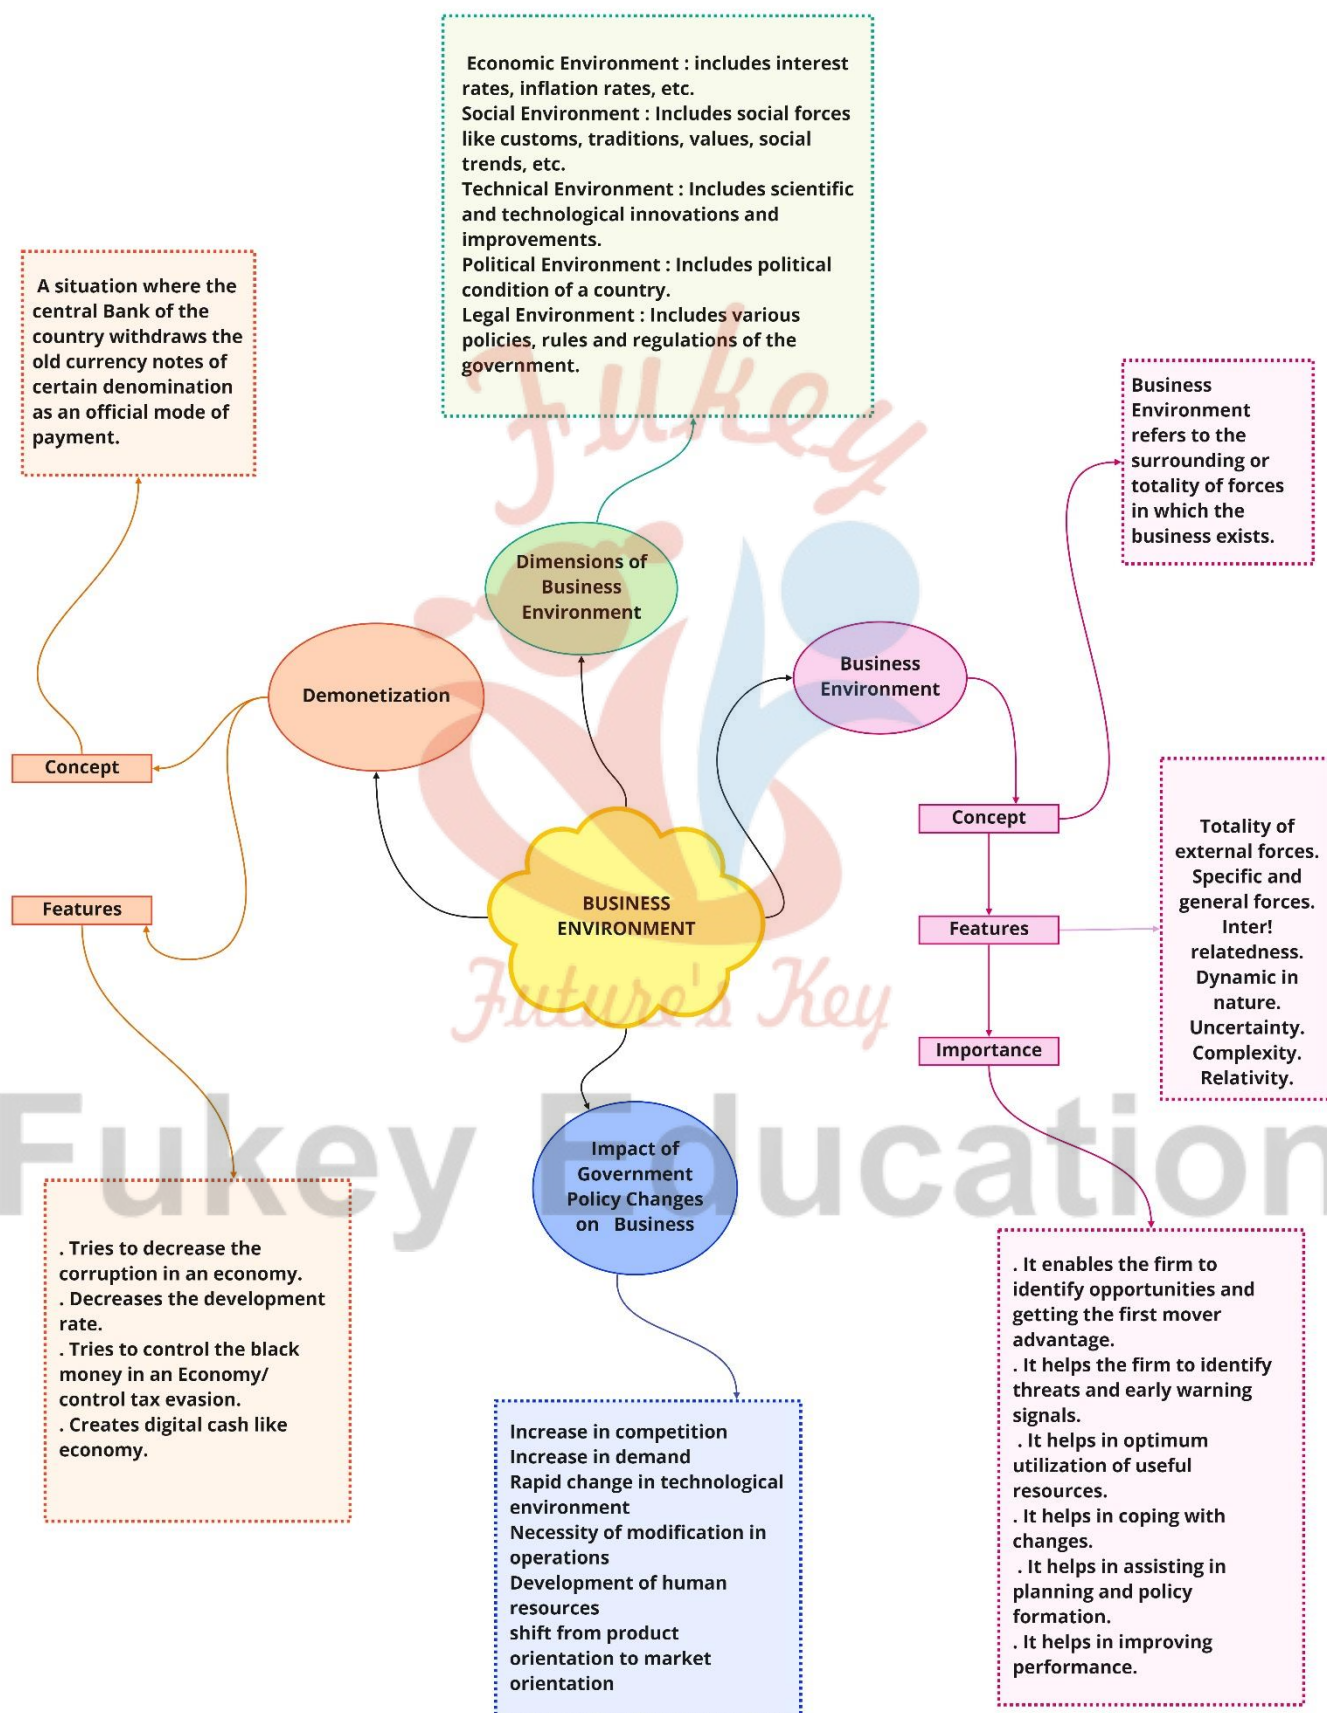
Economic Environment : includes interest rates, inflation rates, etc.
Social Environment : Includes social forces like customs, traditions, values, social trends, etc.
Technical Environment : Includes scientific and technological innovations and improvements.
Political Environment : Includes political condition of a country.
Legal Environment : Includes various policies, rules and regulations of the government.

A situation where the central Bank of the country withdraws the old currency notes of certain denomination as an official mode of payment.

Business Environment refers to the surrounding or totality of forces in which the business exists.

Dimensions of Business Environment

Demonetization

Business Environment

Concept

Concept

Totality of external forces.
Specific and general forces.
Inter! relatedness.
Dynamic in nature.
Uncertainty.
Complexity.
Relativity.

Features

BUSINESS ENVIRONMENT

Features

Importance

Fukey
Future's Key
Fukey Education

Impact of Government Policy Changes on Business

. Tries to decrease the corruption in an economy.
. Decreases the development rate.
. Tries to control the black money in an Economy/ control tax evasion.
. Creates digital cash like economy.

. It enables the firm to identify opportunities and getting the first mover advantage.
. It helps the firm to identify threats and early warning signals.
. It helps in optimum utilization of useful resources.
. It helps in coping with changes.
. It helps in assisting in planning and policy formation.
. It helps in improving performance.

Increase in competition
Increase in demand
Rapid change in technological environment
Necessity of modification in operations
Development of human resources
shift from product orientation to market orientation